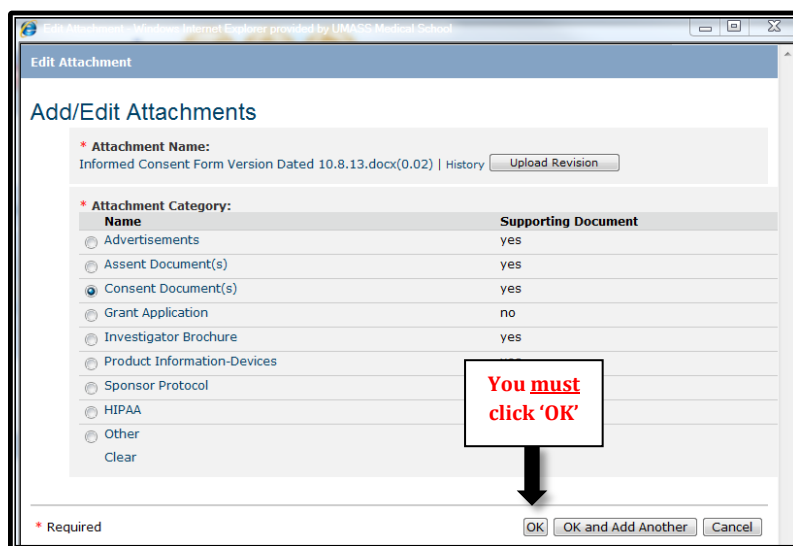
Edit Attachment -- Windows Internet Explorer provided by UMASS Medical School

Edit Attachment

Add/Edit Attachments

* Attachment Name:
Informed Consent Form Version Dated 10.8.13.docx(0.02) | History Upload Revision

* Attachment Category:

| Name | Supporting Document |
|---|---|
| Advertisements | yes |
| Assent Document(s) | yes |
| Consent Document(s) | yes |
| Grant Application | no |
| Investigator Brochure | yes |
| Product Information-Devices | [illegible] |
| Sponsor Protocol | |
| HIPAA | |
| Other | |

Clear

You must click 'OK'

* Required

OK OK and Add Another Cancel